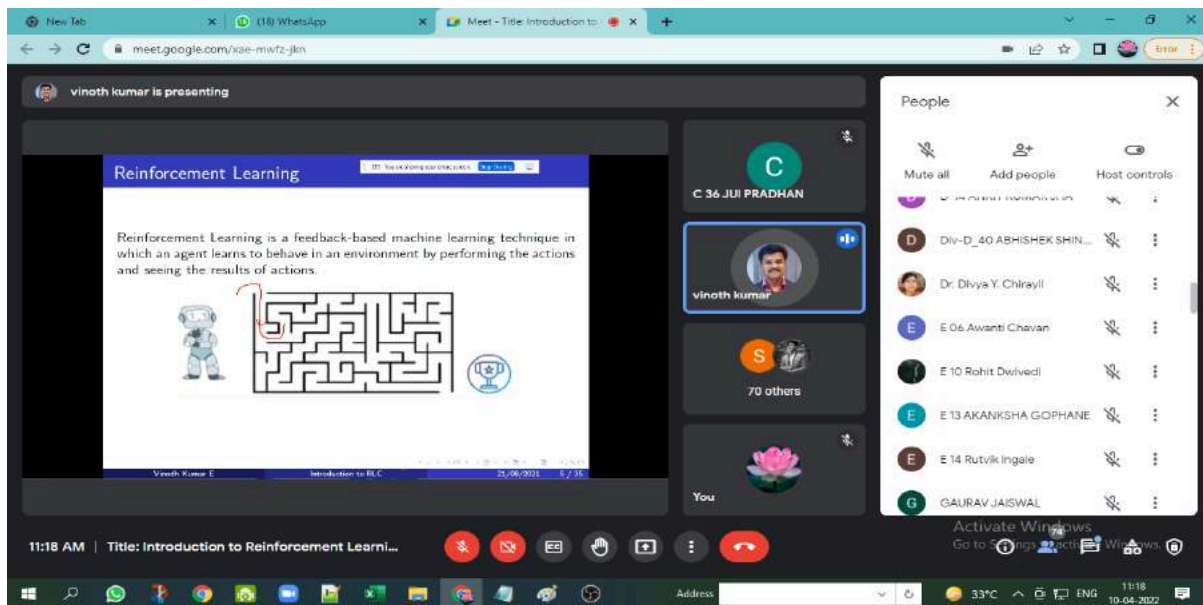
New Tab × (18) WhatsApp × Meet - Title: Introduction to ×

meet.google.com/xae-mwfz-jkn

Error

vinoth kumar is presenting

Reinforcement Learning

Reinforcement Learning is a feedback-based machine learning technique in which an agent learns to behave in an environment by performing the actions and seeing the results of actions.

Vinoth Kumar E | Introduction to RLC | 21/06/2021 | 5 / 35

C
C 36 JUI PRADHAN

vinoth kumar

S
70 others

You

People ×

Mute all | Add people | Host controls

D Div-D_40 ABHISHEK SHIN...
Dr. Divya Y. Chirayil
E E 06 Awanti Chavan
E 10 Rohit Dwivedi
E E 13 AKANKSHA GOPHANE
E E 14 Rutvik Ingale
G GAURAV JAISWAL

Activate Windows
Go to Settings to activate Windows.

11:18 AM | Title: Introduction to Reinforcement Learni...

Address

33°C ENG 11:18 10-04-2022